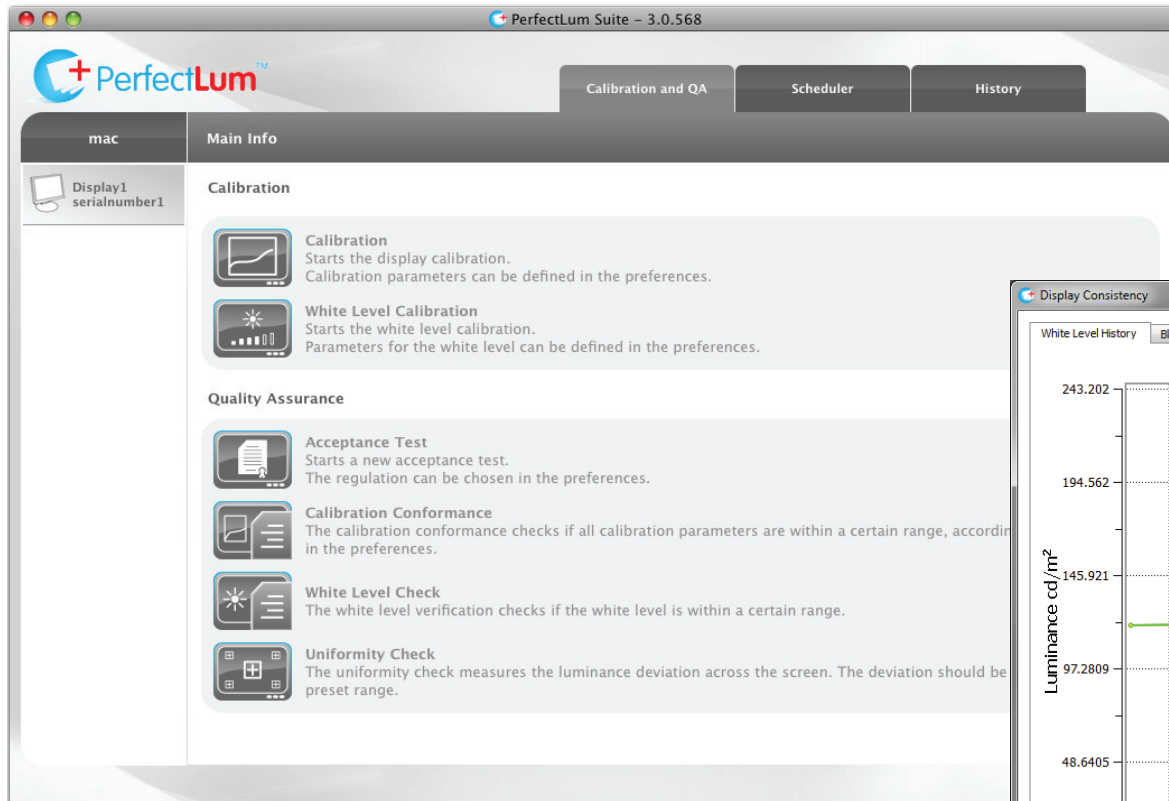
PerfectLum Suite - 3.0.568

PerfectLum™

Calibration and QA | Scheduler | History

mac

Main Info

Display1
serialnumber1

Calibration

Calibration
Starts the display calibration.
Calibration parameters can be defined in the preferences.

White Level Calibration
Starts the white level calibration.
Parameters for the white level can be defined in the preferences.

Quality Assurance

Acceptance Test
Starts a new acceptance test.
The regulation can be chosen in the preferences.

Calibration Conformance
The calibration conformance checks if all calibration parameters are within a certain range, accordin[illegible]
in the preferences.

White Level Check
The white level verification checks if the white level is within a certain range.

Uniformity Check
The uniformity check measures the luminance deviation across the screen. The deviation should be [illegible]
preset range.

Display Consistency

White Level History | Bl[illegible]

Luminance cd/m$^2$

243.202
194.562
145.921
97.2809
48.6405